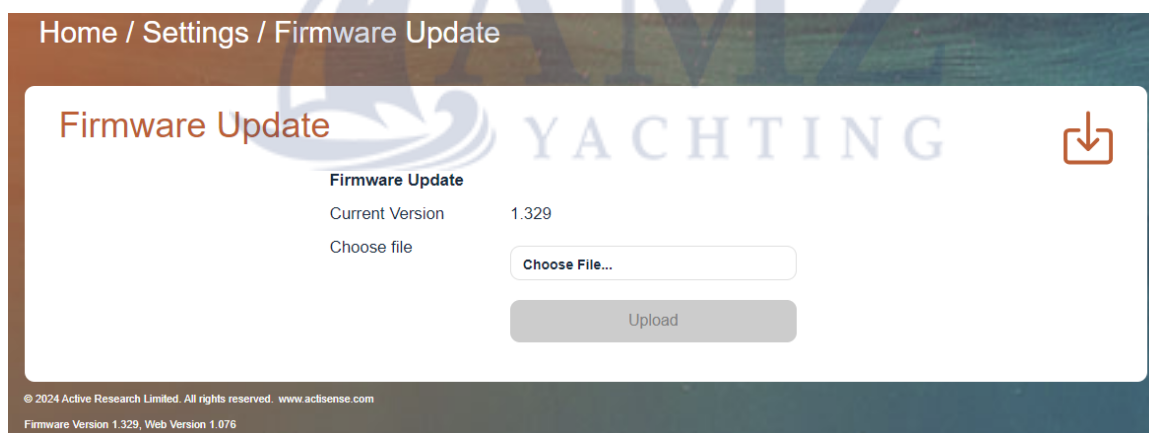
Home / Settings / Firmware Update

Firmware Update

YACHTING

Firmware Update

Current Version 1.329

Choose file

Choose File...

Upload

© 2024 Active Research Limited. All rights reserved. www.actisense.com

Firmware Version 1.329, Web Version 1.076